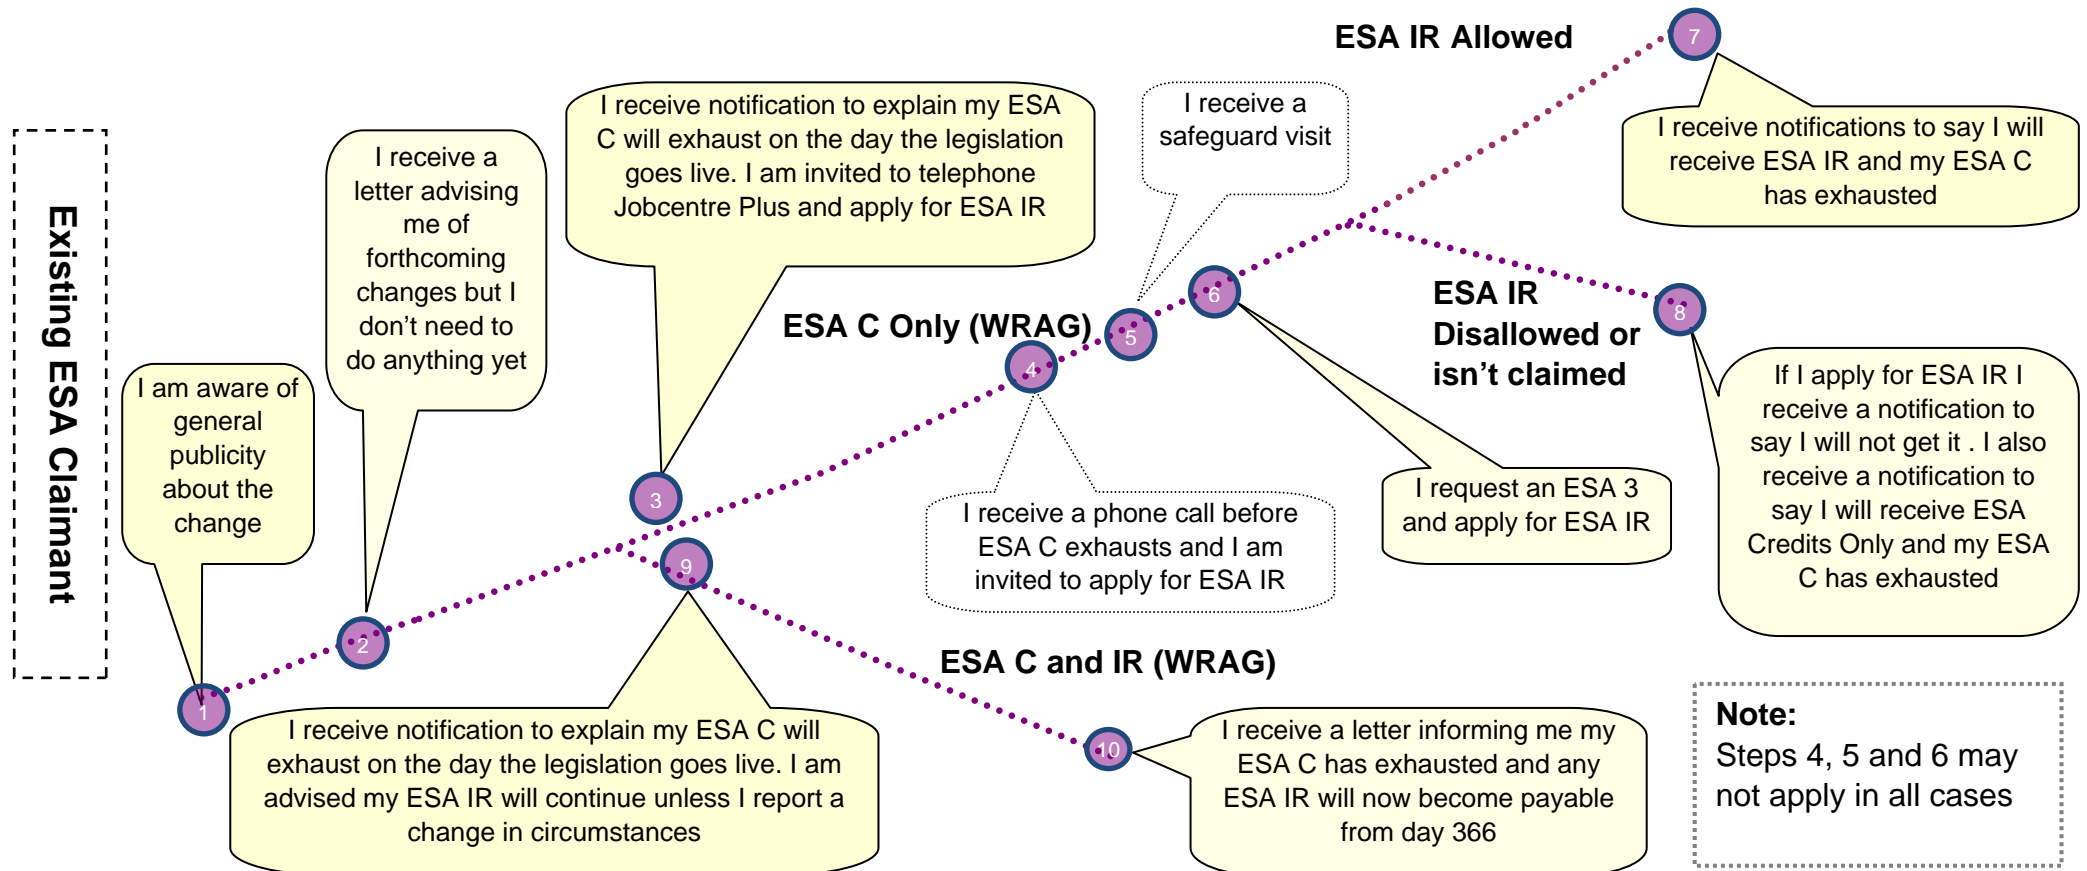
Existing ESA Claimant

1

I am aware of general publicity about the change

2

I receive a letter advising me of forthcoming changes but I don't need to do anything yet

3

I receive notification to explain my ESA C will exhaust on the day the legislation goes live. I am invited to telephone Jobcentre Plus and apply for ESA IR

ESA C Only (WRAG)

4

I receive a phone call before ESA C exhausts and I am invited to apply for ESA IR

5

I receive a safeguard visit

6

I request an ESA 3 and apply for ESA IR

ESA IR Allowed

7

I receive notifications to say I will receive ESA IR and my ESA C has exhausted

ESA IR Disallowed or isn't claimed

8

If I apply for ESA IR I receive a notification to say I will not get it . I also receive a notification to say I will receive ESA Credits Only and my ESA C has exhausted

9

I receive notification to explain my ESA C will exhaust on the day the legislation goes live. I am advised my ESA IR will continue unless I report a change in circumstances

ESA C and IR (WRAG)

10

I receive a letter informing me my ESA C has exhausted and any ESA IR will now become payable from day 366

Note:
Steps 4, 5 and 6 may not apply in all cases